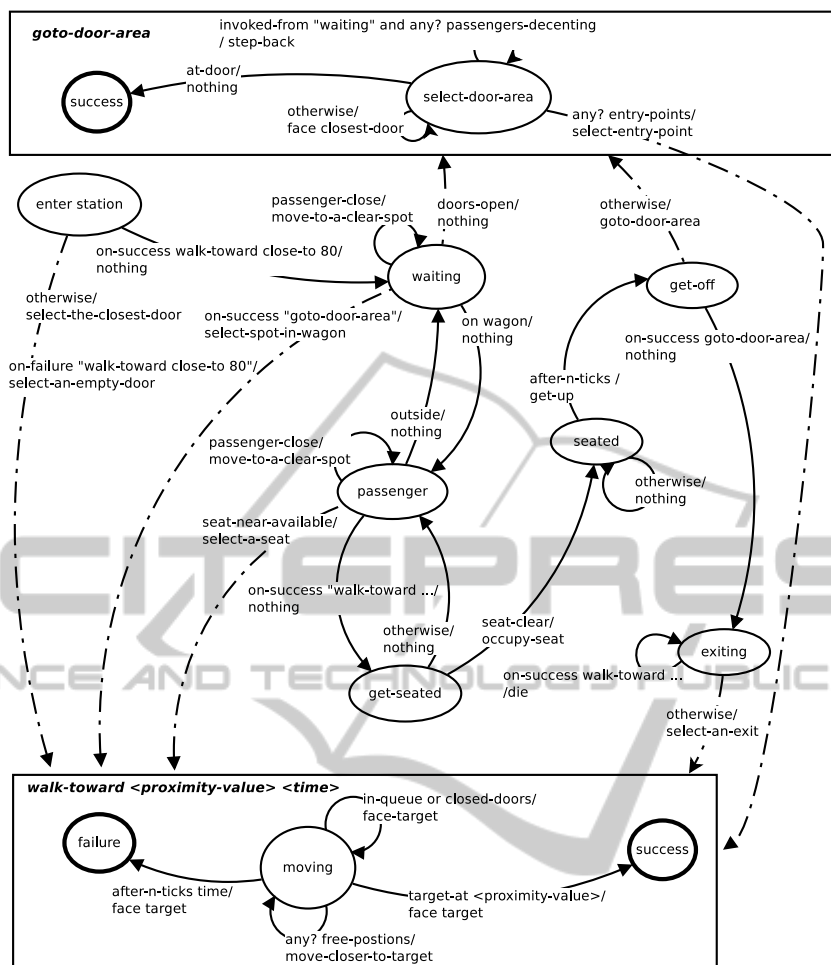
goto-door-area

invoked-from "waiting" and any? passengers-decenting / step-back

success

at-door/ nothing

select-door-area

otherwise/ face closest-door

any? entry-points/ select-entry-point

enter station

passenger-close/ move-to-a-clear-spot

doors-open/ nothing

otherwise/ goto-door-area

on-success walk-toward close-to 80/ nothing

waiting

get-off

otherwise/ select-the-closest-door

on-success "goto-door-area"/ select-spot-in-wagon

on wagon/ nothing

on-success goto-door-area/ nothing

on-failure "walk-toward close-to 80"/ select-an-empty-door

after-n-ticks / get-up

outside/ nothing

seated

passenger-close/ move-to-a-clear-spot

otherwise/ nothing

passenger

seat-near-available/ select-a-seat

on-success "walk-toward .../ nothing

seat-clear/ occupy-seat

otherwise/ nothing

exiting

get-seated

on-success walk-toward ... /die

otherwise/ select-an-exit

walk-toward <proximity-value> <time>

in-queue or closed-doors/ face-target

failure

moving

success

after-n-ticks time/ face target

target-at <proximity-value>/ face target

any? free-postions/ move-closer-to-target